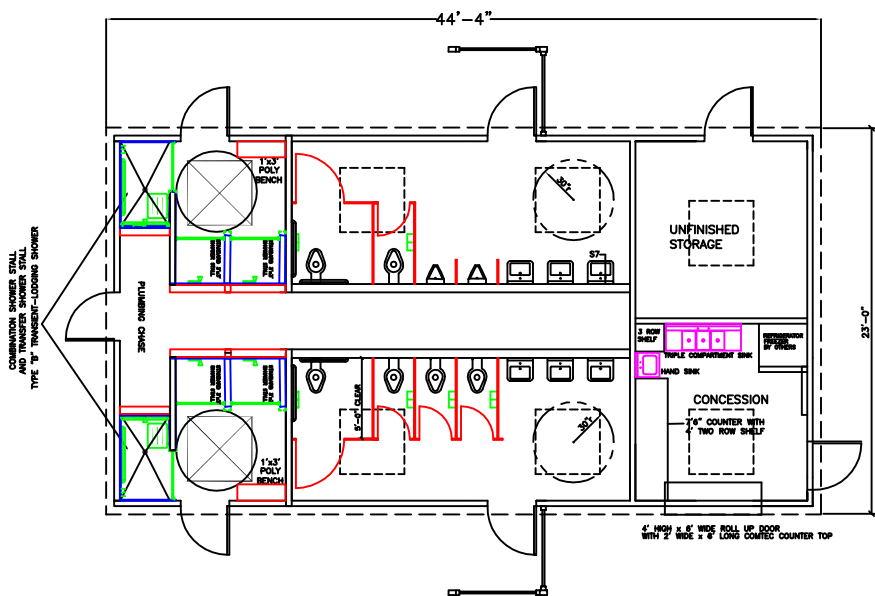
44'-4"

23'-0"

COMBINATION SHOWER STALL AND TRANSFER SHOWER STALL TYPE "B" TRANSIENT-LODGING SHOWER

PLUMBING CHASE

1'x3' POLY BENCH

1'x3' POLY BENCH

30"

30"

S7

5'-0" CLEAR

UNFINISHED STORAGE

3 ROW SHELF

TRIPLE COMPARTMENT SINK

HAND SINK

REFRIGERATOR FREEZER BY OTHERS

CONCESSION

7'6" COUNTER WITH 4' TWO ROW SHELF

4' HIGH x 8' WIDE ROLL UP DOOR WITH 2' WIDE x 8' LONG COMTEC COUNTER TOP